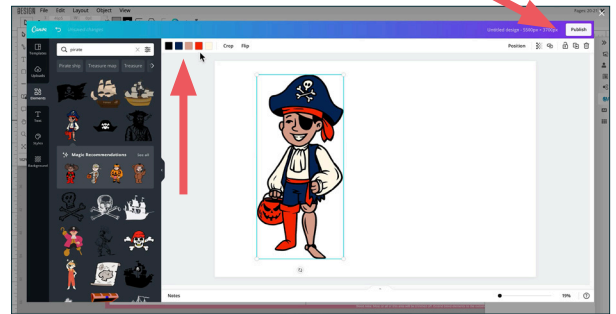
File Edit Layout Object View

Canva

Untitled design - 5500px × 3700px

Publish

Templates

Uploads

Elements

Text

Styles

Background

pirate

Pirate ship

Treasure map

Treasure

Magic Recommendations

See all

Crop

Flip

Position

Notes

99%